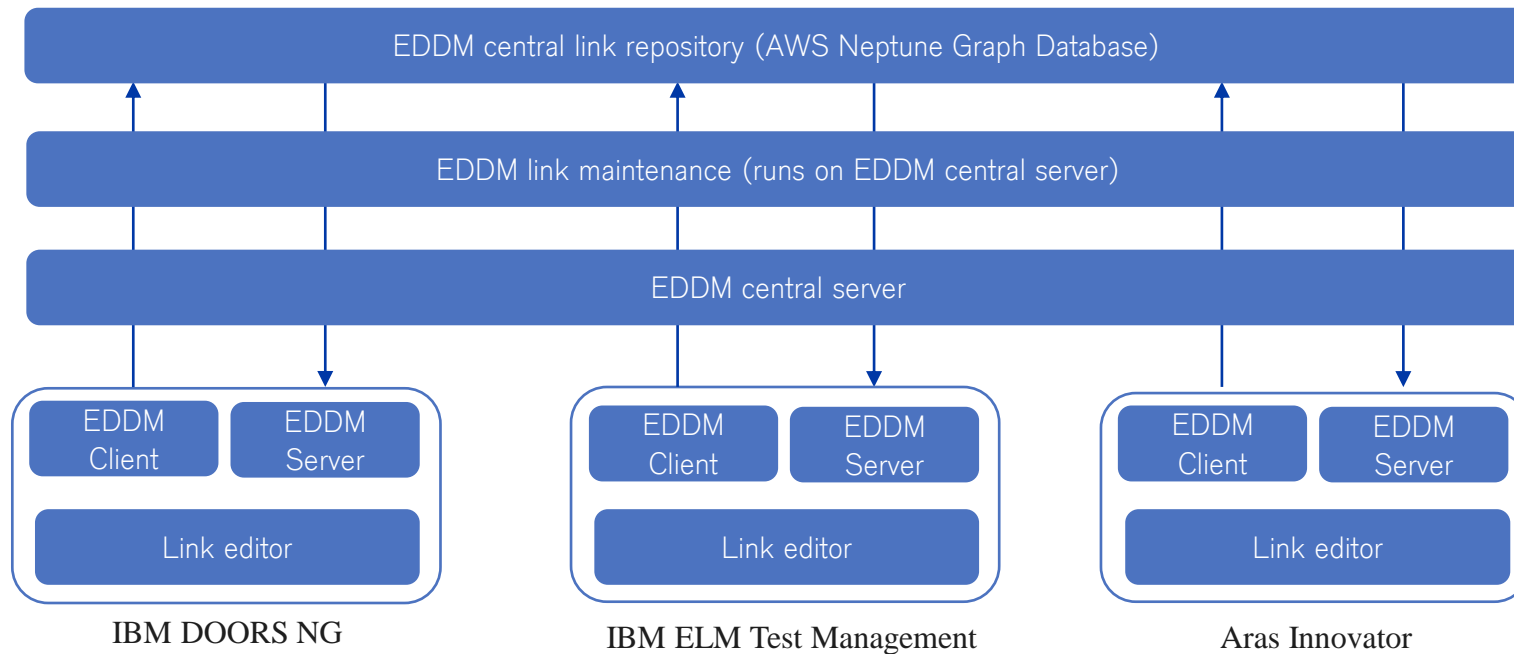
EDDM central link repository (AWS Neptune Graph Database)

EDDM link maintenance (runs on EDDM central server)

EDDM central server

EDDM Client

EDDM Server

Link editor

IBM DOORS NG

EDDM Client

EDDM Server

Link editor

IBM ELM Test Management

EDDM Client

EDDM Server

Link editor

Aras Innovator